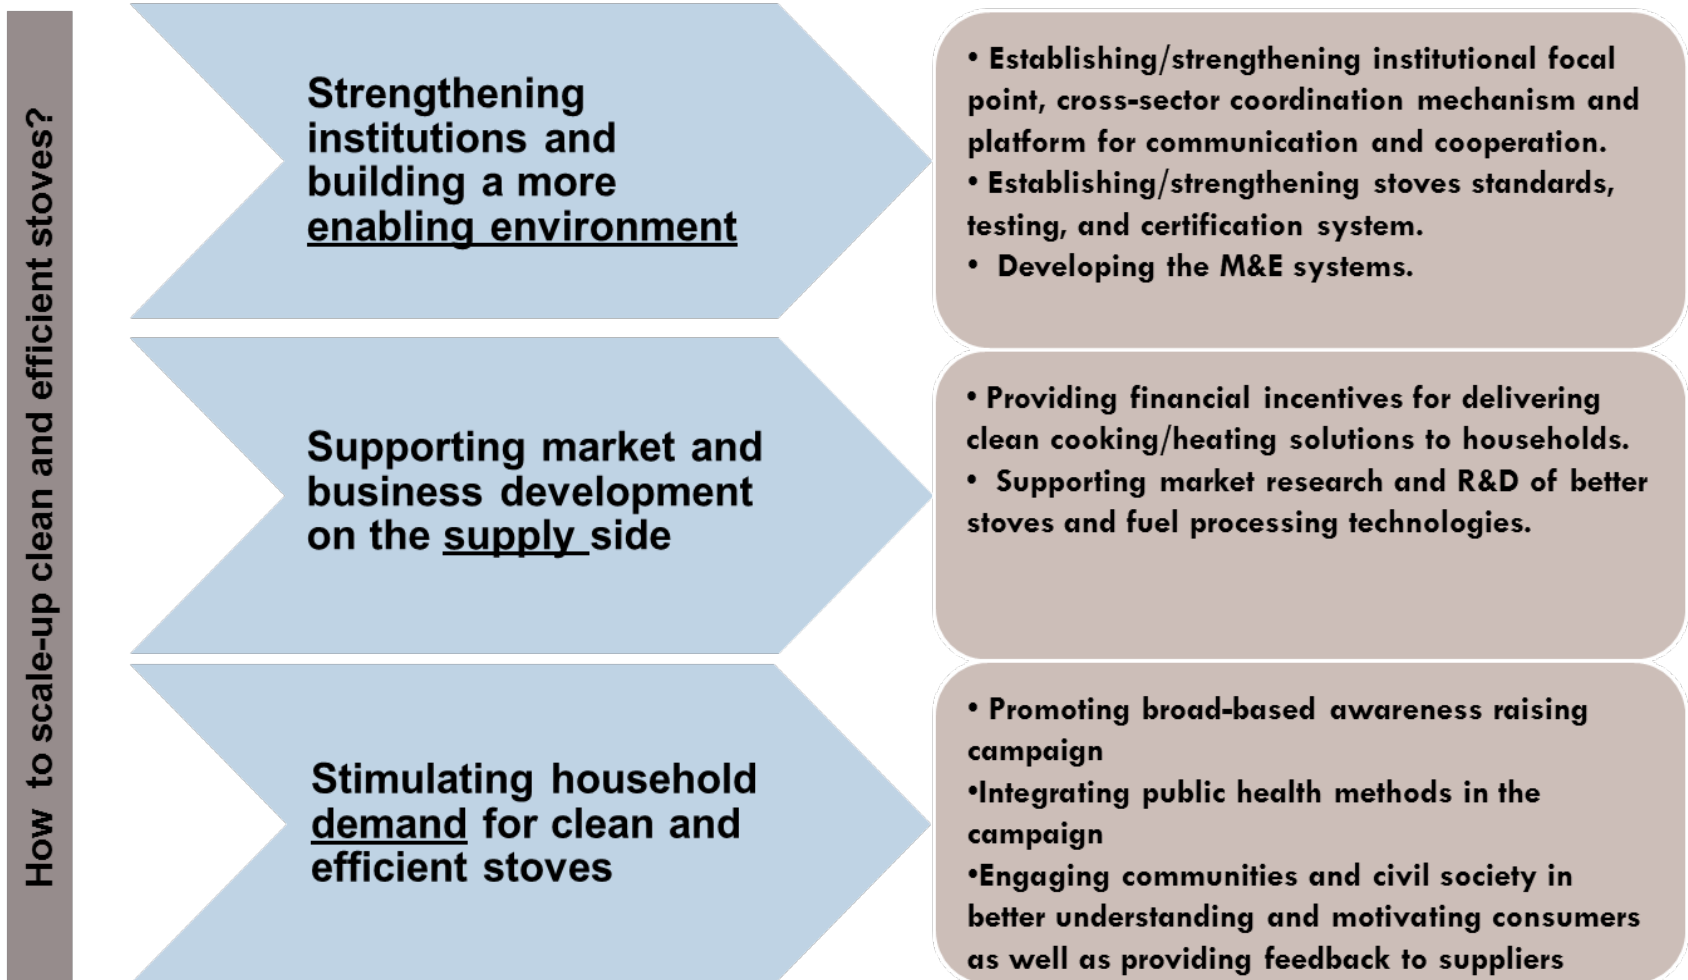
How to scale-up clean and efficient stoves?

Strengthening institutions and building a more enabling environment

• Establishing/strengthening institutional focal point, cross-sector coordination mechanism and platform for communication and cooperation.
• Establishing/strengthening stoves standards, testing, and certification system.
• Developing the M&E systems.

Supporting market and business development on the supply side

• Providing financial incentives for delivering clean cooking/heating solutions to households.
• Supporting market research and R&D of better stoves and fuel processing technologies.

Stimulating household demand for clean and efficient stoves

• Promoting broad-based awareness raising campaign
•Integrating public health methods in the campaign
•Engaging communities and civil society in better understanding and motivating consumers as well as providing feedback to suppliers